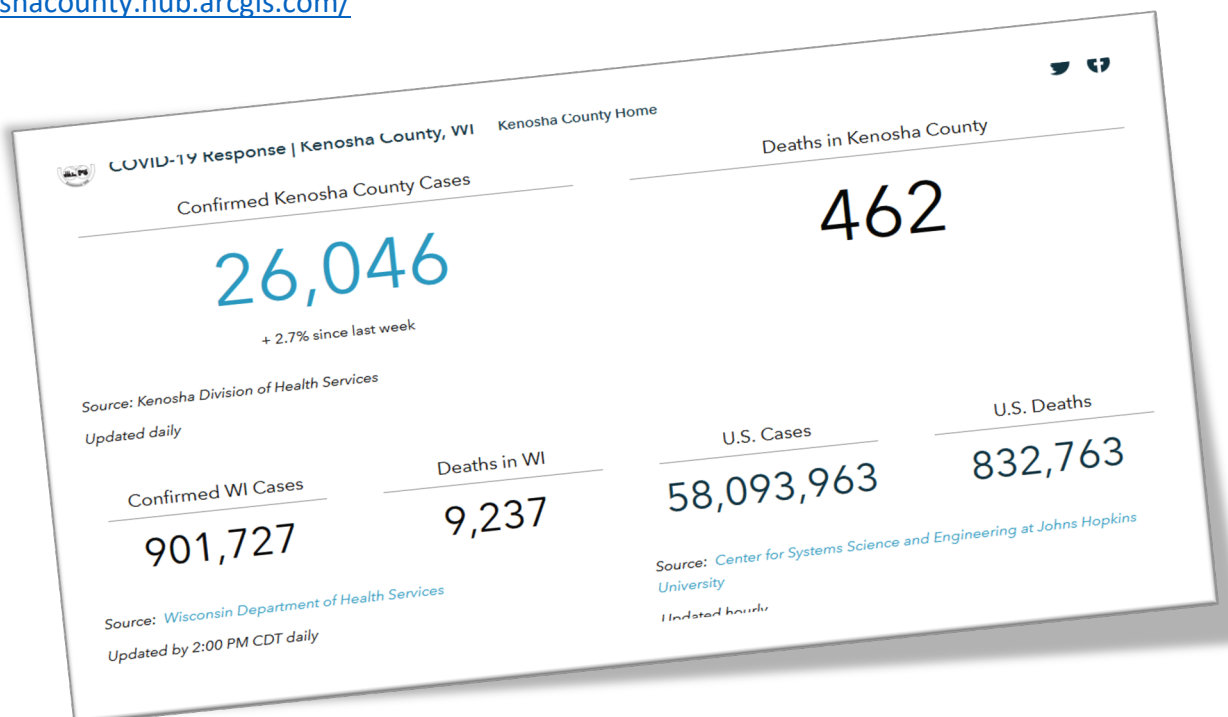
shacounty.hub.arcgis.com/

COVID-19 Response | Kenosha County, WI Kenosha County Home

Confirmed Kenosha County Cases

26,046

+ 2.7% since last week

Deaths in Kenosha County

462

Source: Kenosha Division of Health Services

Updated daily

Confirmed WI Cases

901,727

Deaths in WI

9,237

Source: Wisconsin Department of Health Services

Updated by 2:00 PM CDT daily

U.S. Cases

58,093,963

U.S. Deaths

832,763

Source: Center for Systems Science and Engineering at Johns Hopkins University

Updated hourly